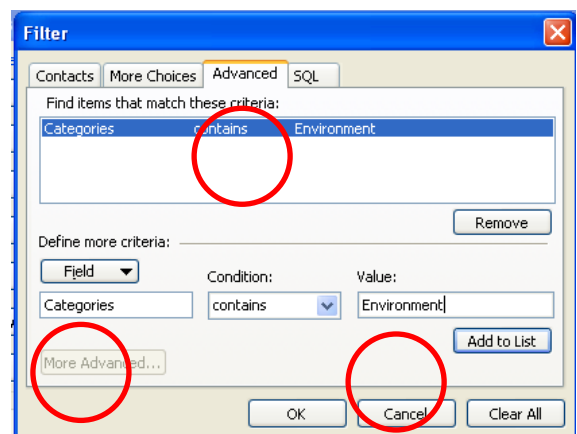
Filter

Contacts | More Choices | Advanced | SQL

Find items that match these criteria:

| Categories | contains | Environment |
|---|---|---|

Remove

Define more criteria:

Field

Condition:

Value:

Categories

contains

Environment

Add to List

More Advanced...

OK

Cancel

Clear All